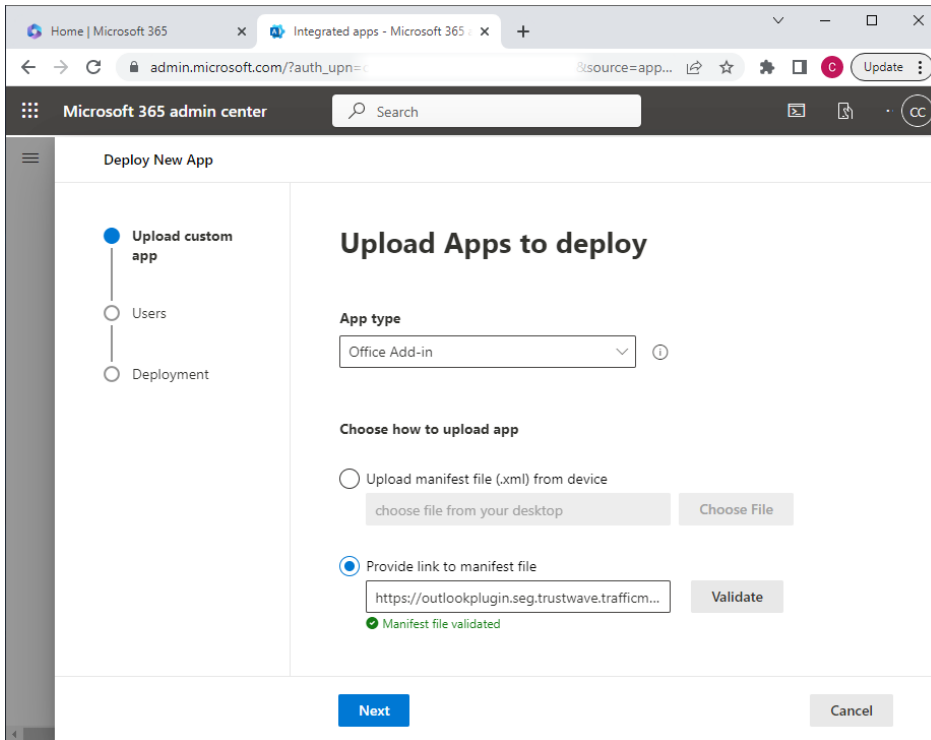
Home | Microsoft 365

Integrated apps - Microsoft 365

admin.microsoft.com/?auth_upn=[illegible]&source=app...

C

Update

Microsoft 365 admin center

Search

CC

Deploy New App

Upload custom app

Users

Deployment

Upload Apps to deploy

App type

Office Add-in

Choose how to upload app

Upload manifest file (.xml) from device

choose file from your desktop

Choose File

Provide link to manifest file

https://outlookplugin.seg.trustwave.trafficm...

Validate

Manifest file validated

Next

Cancel